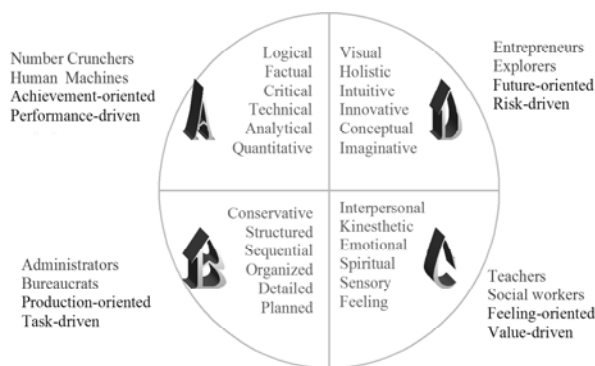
Number Crunchers
Human Machines
Achievement-oriented
Performance-driven

Logical
Factual
Critical
Technical
Analytical
Quantitative

A

Visual
Holistic
Intuitive
Innovative
Conceptual
Imaginative

D

Entrepreneurs
Explorers
Future-oriented
Risk-driven

Conservative
Structured
Sequential
Organized
Detailed
Planned

B

Interpersonal
Kinesthetic
Emotional
Spiritual
Sensory
Feeling

C

Administrators
Bureaucrats
Production-oriented
Task-driven

Teachers
Social workers
Feeling-oriented
Value-driven